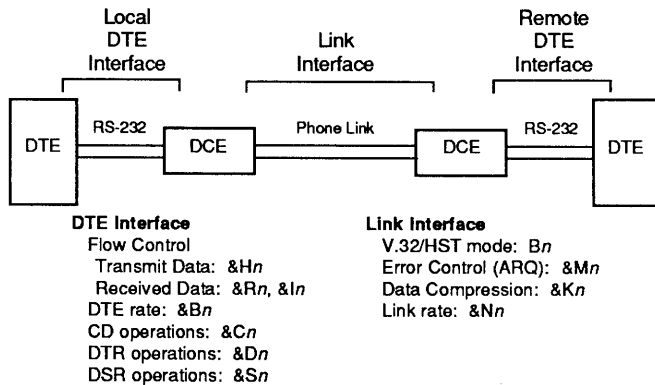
Local DTE Interface

Link Interface

Remote DTE Interface

DTE

RS-232

DCE

Phone Link

DCE

RS-232

DTE

DTE Interface
Flow Control
Transmit Data: &H*n*
Received Data: &R*n*, &I*n*
DTE rate: &B*n*
CD operations: &C*n*
DTR operations: &D*n*
DSR operations: &S*n*

Link Interface
V.32/HST mode: B*n*
Error Control (ARQ): &M*n*
Data Compression: &K*n*
Link rate: &N*n*